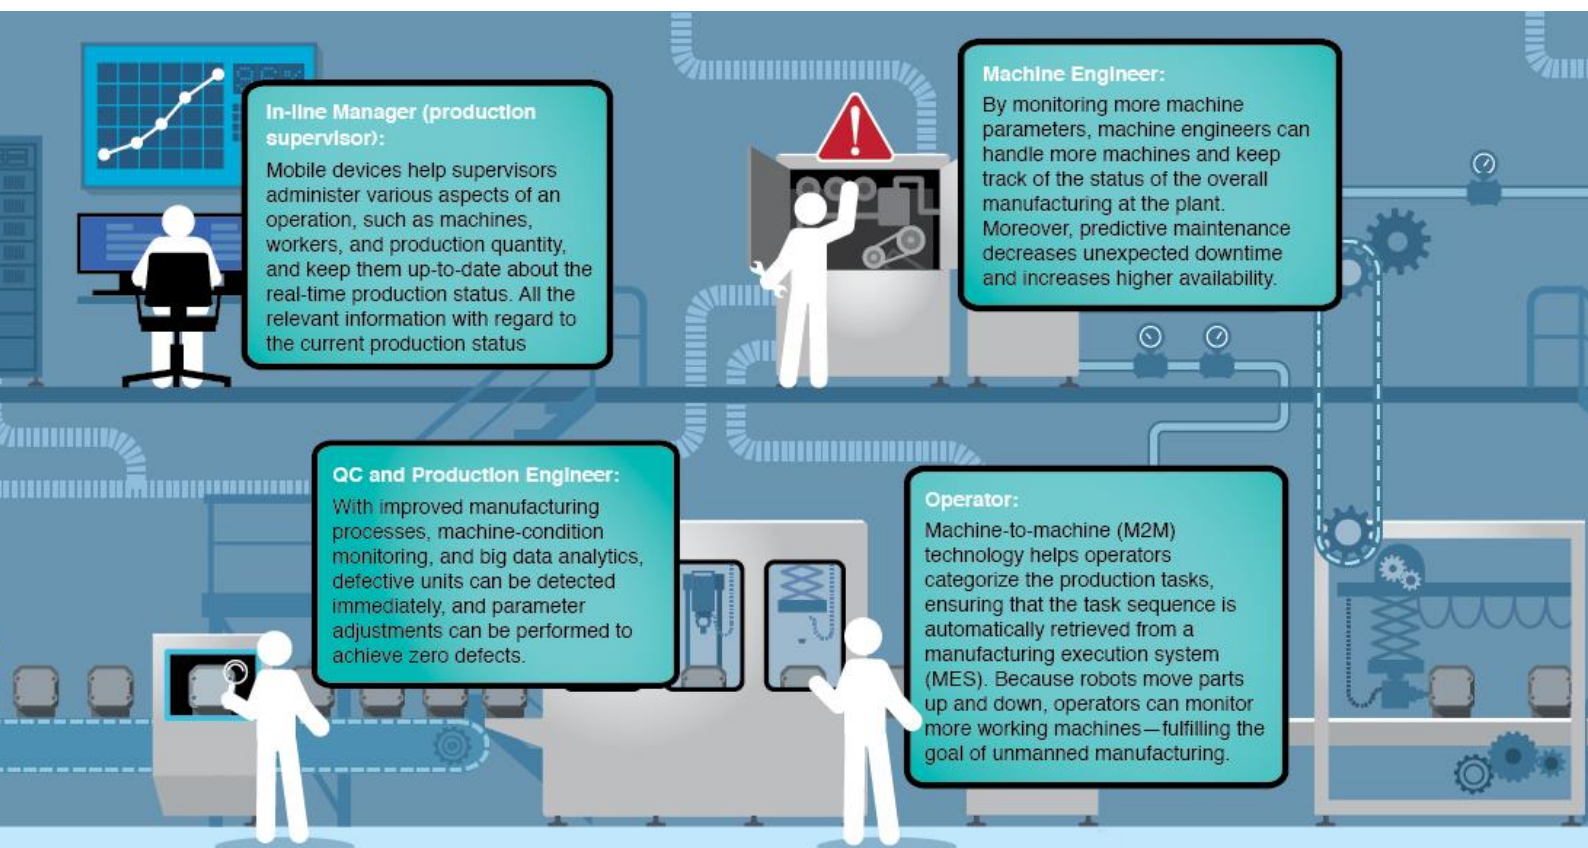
In-line Manager (production supervisor):

Mobile devices help supervisors administer various aspects of an operation, such as machines, workers, and production quantity, and keep them up-to-date about the real-time production status. All the relevant information with regard to the current production status

Machine Engineer:

By monitoring more machine parameters, machine engineers can handle more machines and keep track of the status of the overall manufacturing at the plant. Moreover, predictive maintenance decreases unexpected downtime and increases higher availability.

QC and Production Engineer:

With improved manufacturing processes, machine-condition monitoring, and big data analytics, defective units can be detected immediately, and parameter adjustments can be performed to achieve zero defects.

Operator:

Machine-to-machine (M2M) technology helps operators categorize the production tasks, ensuring that the task sequence is automatically retrieved from a manufacturing execution system (MES). Because robots move parts up and down, operators can monitor more working machines—fulfilling the goal of unmanned manufacturing.